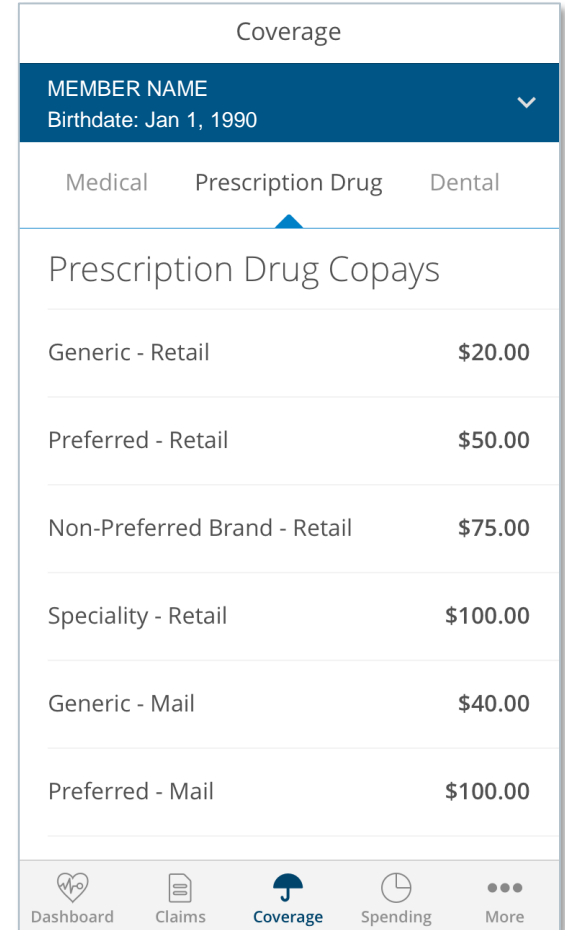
Coverage

MEMBER NAME
Birthdate: Jan 1, 1990

Medical Prescription Drug Dental

Prescription Drug Copays

| | |
|---|---|
| Generic - Retail | $20.00 |
| Preferred - Retail | $50.00 |
| Non-Preferred Brand - Retail | $75.00 |
| Speciality - Retail | $100.00 |
| Generic - Mail | $40.00 |
| Preferred - Mail | $100.00 |

Dashboard Claims Coverage Spending More